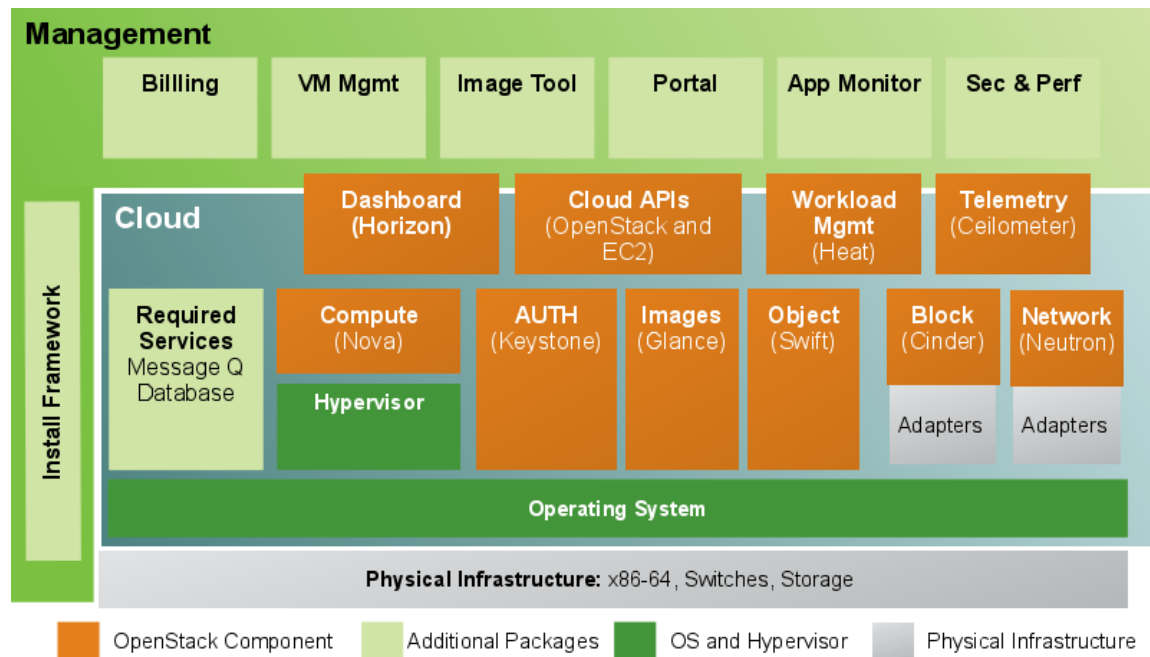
Management

Billing

VM Mgmt

Image Tool

Portal

App Monitor

Sec & Perf

Install Framework

Cloud

Dashboard (Horizon)

Cloud APIs (OpenStack and EC2)

Workload Mgmt (Heat)

Telemetry (Ceilometer)

Required Services Message Q Database

Compute (Nova)

Hypervisor

AUTH (Keystone)

Images (Glance)

Object (Swift)

Block (Cinder)

Adapters

Network (Neutron)

Adapters

Operating System

Physical Infrastructure: x86-64, Switches, Storage

OpenStack Component

Additional Packages

OS and Hypervisor

Physical Infrastructure